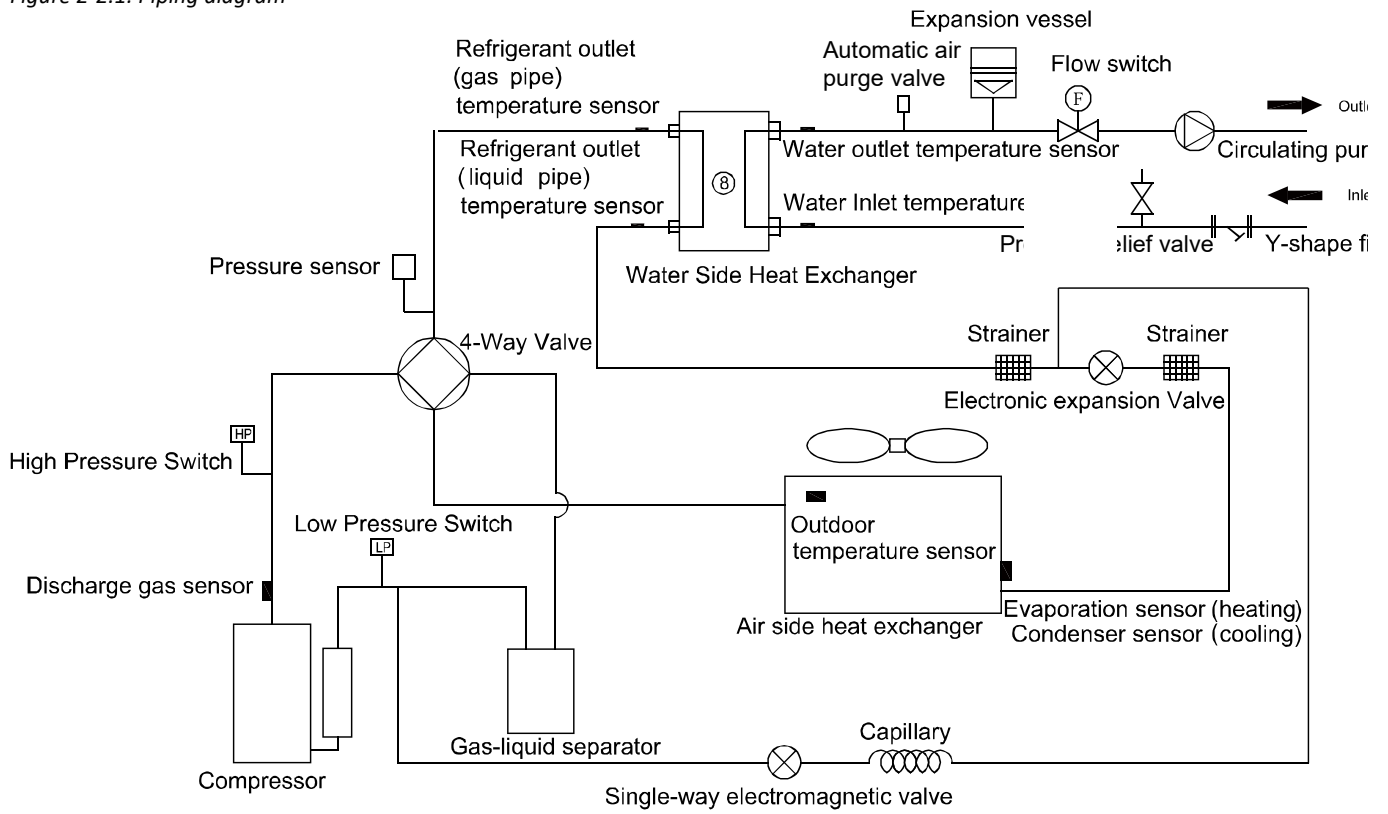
Figure 2-2.1: Piping diagram

Expansion vessel

Refrigerant outlet (gas pipe) temperature sensor

Automatic air purge valve

Flow switch

F

Outl

Refrigerant outlet (liquid pipe) temperature sensor

⑧

Water outlet temperature sensor

Circulating pur

Inle

Water Inlet temperature

Pr

elief valve

Y-shape fi

Pressure sensor

Water Side Heat Exchanger

4-Way Valve

Strainer

Strainer

Electronic expansion Valve

HP

High Pressure Switch

Low Pressure Switch

Outdoor temperature sensor

LP

Discharge gas sensor

Air side heat exchanger

Evaporation sensor (heating)
Condenser sensor (cooling)

Gas-liquid separator

Capillary

Compressor

Single-way electromagnetic valve